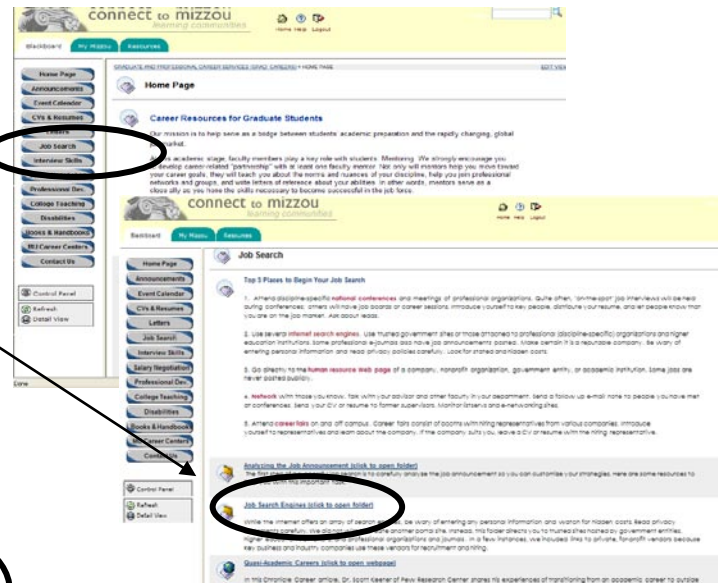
connect to mizzou
learning communities
Home Help Logout
Blackboard My Mizzou Resources
GRADUATE AND PROFESSIONAL CAREER SERVICES (GRAD_CAREERS) > HOME PAGE
EDIT VIEW
Home Page
Career Resources for Graduate Students
Our mission is to help serve as a bridge between students' academic preparation and the rapidly changing, global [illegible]
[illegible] academic stage, faculty members play a key role with students. Mentoring: We strongly encourage you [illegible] "partnership" with at least one faculty mentor. Not only will mentors help you move toward your career goals, they will teach you about the norms and nuances of your discipline, help you join professional networks and groups, and write letters of reference about your abilities. In other words, mentors serve as a close ally as you hone the skills necessary to be successful in the job force.
Home Page
Announcements
Event Calendar
CVs & Resumes
Letters
Job Search
Interview Skills
Professional Dev.
College Teaching
Disabilities
Books & Handbooks
MU Career Centers
Contact Us
Control Panel
Refresh
Detail View
Done

connect to mizzou
learning communities
Home Help Logout
Blackboard My Mizzou Resources
Job Search
Top 5 Places to Begin Your Job Search
1. Attend discipline-specific national conferences and meetings of professional organizations. Quite often, "on-the-spot" job interviews will be held during conferences; others will have job boards or career sessions. Introduce yourself to key people, distribute your resumes, and let people know that you are on the job market. Ask about leads.
2. Use several internet search engines. Use trusted government sites or those attached to professional (discipline-specific) organizations and higher education institutions. Some professional e-journals also have job announcements posted. Make certain it is a reputable company. Be wary of entering personal information and read privacy policies carefully. Look for stated and hidden costs.
3. Go directly to the human resource web page of a company, nonprofit organization, government entity, or academic institution. Some jobs are never posted publicly.
4. Network with those you know. Talk with your advisor and other faculty in your department. Send a follow up e-mail note to people you have met at conferences. Send your CV or resume to former supervisors. Monitor listservs and e-networking sites.
5. Attend career fairs on and off campus. Career fairs consist of booths with hiring representatives from various companies. Introduce yourself to representatives and learn about the company. If the company suits you, leave a CV or resume with the hiring representative.
Home Page
Announcements
Event Calendar
CVs & Resumes
Letters
Job Search
Interview Skills
Salary Negotiation
Professional Dev.
College Teaching
Disabilities
Books & Handbooks
MU Career Centers
Contact Us
Control Panel
Refresh
Detail View
Analyzing the Job Announcement (click to open folder)
The first step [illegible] analyze the job announcement so you can customize your strategies. Here are some resources to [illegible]
Job Search Engines (click to open folder)
While the internet offers an array of search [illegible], be wary of entering any personal information and watch for hidden costs. Read privacy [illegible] carefully. We do not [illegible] one particular site; instead, this folder directs you to trusted sites hosted by government entities, higher education institutions and professional organizations and journals. In a few instances, we included links to private, for-profit vendors because key business and industry companies use these vendors for recruitment and hiring.
Quasi-Academic Careers (click to open webpage)
In this Chronicle Career article, Dr. Scott Keeter of Pew Research Center shares his experiences of transitioning from an academic career to outside